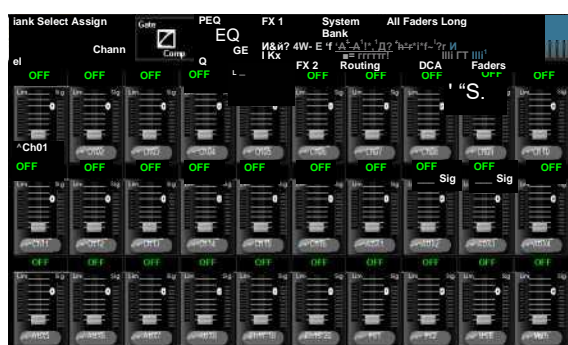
iank Select Assign

Gate

Comp

PEQ

EQ

GE

Q

FX 1

System Bank

All Faders Long

Chann

el

И&й? 4W- E 'f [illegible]

l Kx

FX 2

Routing

DCA

Faders

' "S.

OFF OFF OFF OFF OFF

^Ch01

OFF OFF OFF OFF OFF OFF OFF OFF OFF OFF

Sig

Sig

OFF OFF OFF OFF OFF OFF OFF OFF OFF OFF